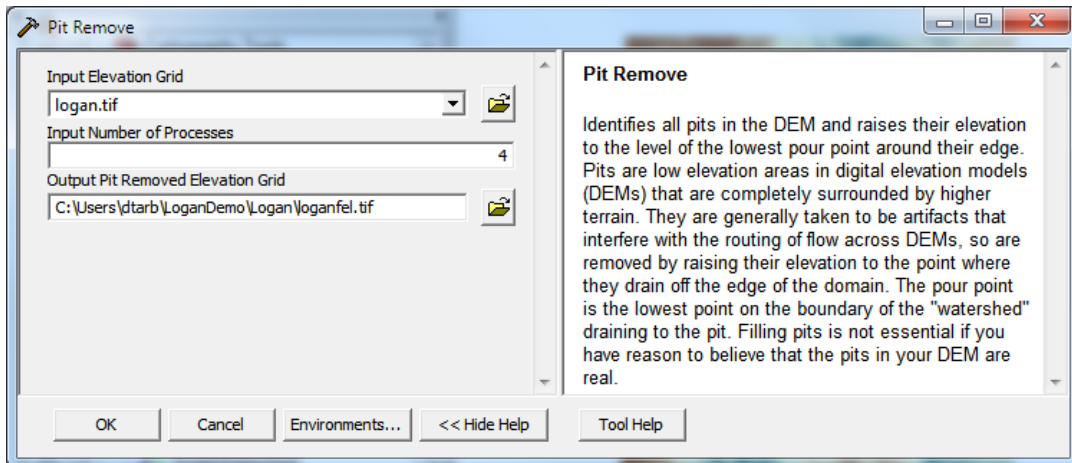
Pit Remove

Input Elevation Grid

logan.tif

Input Number of Processes

4

Output Pit Removed Elevation Grid

C:\Users\dtarb\LoganDemo\Logan\loganfel.tif

Pit Remove

Identifies all pits in the DEM and raises their elevation to the level of the lowest pour point around their edge. Pits are low elevation areas in digital elevation models (DEMs) that are completely surrounded by higher terrain. They are generally taken to be artifacts that interfere with the routing of flow across DEMs, so are removed by raising their elevation to the point where they drain off the edge of the domain. The pour point is the lowest point on the boundary of the "watershed" draining to the pit. Filling pits is not essential if you have reason to believe that the pits in your DEM are real.

OK

Cancel

Environments...

<< Hide Help

Tool Help